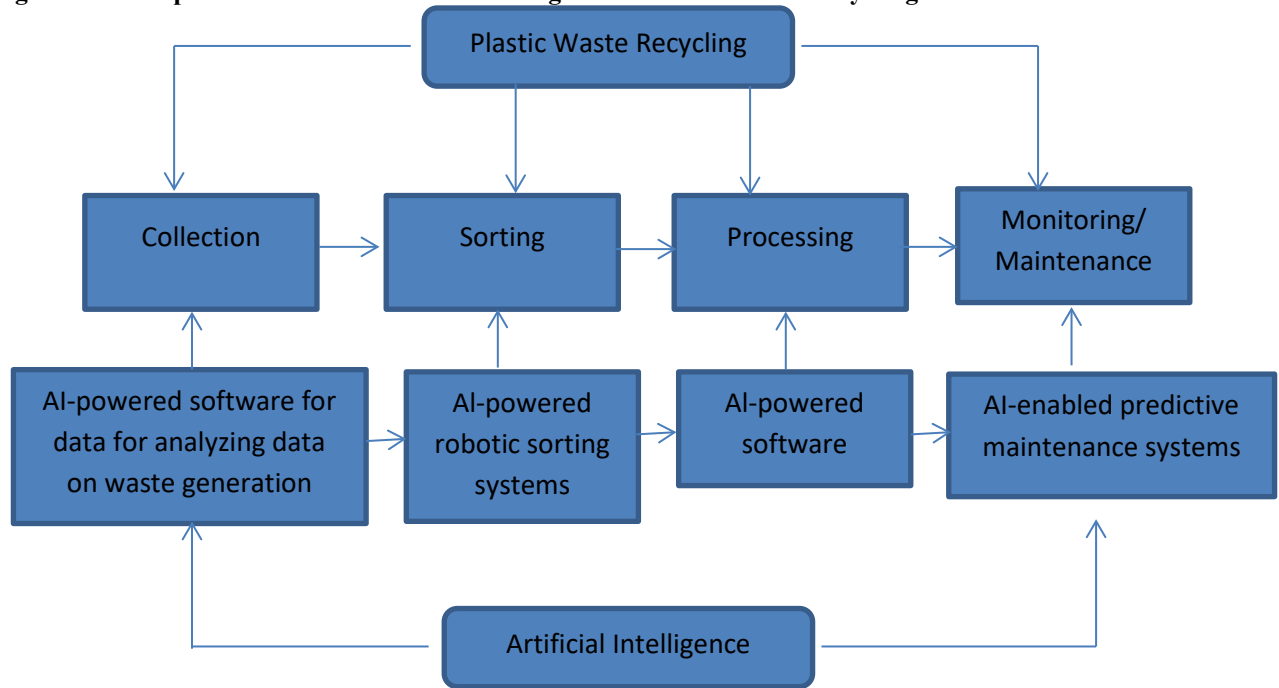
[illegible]

Plastic Waste Recycling

Collection

Sorting

Processing

Monitoring/ Maintenance

AI-powered software for data for analyzing data on waste generation

AI-powered robotic sorting systems

AI-powered software

AI-enabled predictive maintenance systems

Artificial Intelligence